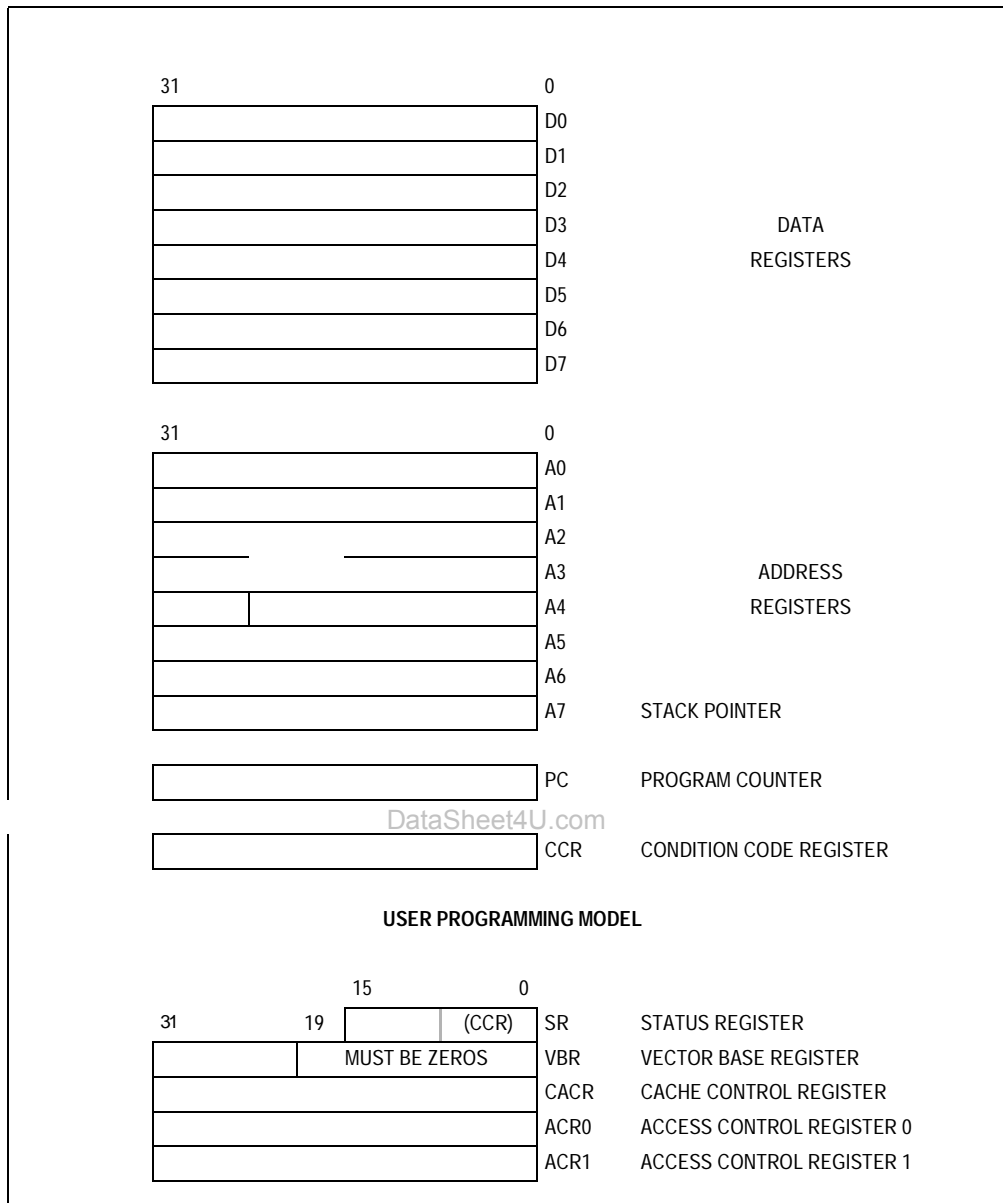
31 0

D0
D1
D2
D3
D4
D5
D6
D7

DATA REGISTERS

31 0

A0
A1
A2
A3
A4
A5
A6
A7

ADDRESS REGISTERS

STACK POINTER

PC PROGRAM COUNTER

DataSheet4U.com

CCR CONDITION CODE REGISTER

USER PROGRAMMING MODEL

15 0

31 19 (CCR) SR STATUS REGISTER

MUST BE ZEROS VBR VECTOR BASE REGISTER

CACR CACHE CONTROL REGISTER

ACR0 ACCESS CONTROL REGISTER 0

ACR1 ACCESS CONTROL REGISTER 1